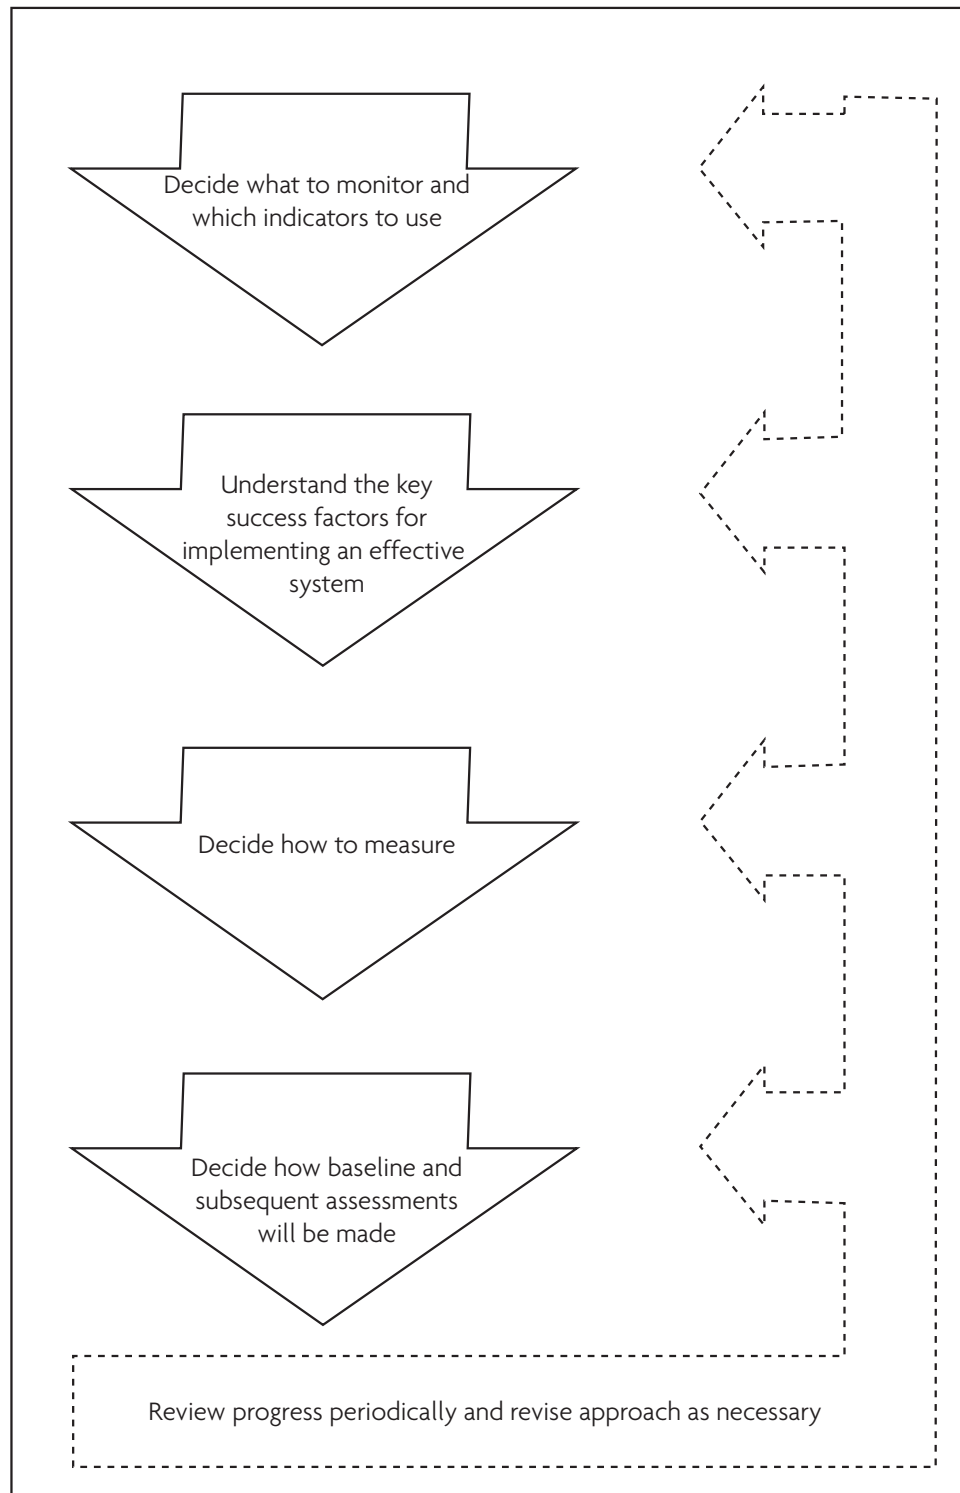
Decide what to monitor and which indicators to use

Understand the key success factors for implementing an effective system

Decide how to measure

Decide how baseline and subsequent assessments will be made

Review progress periodically and revise approach as necessary